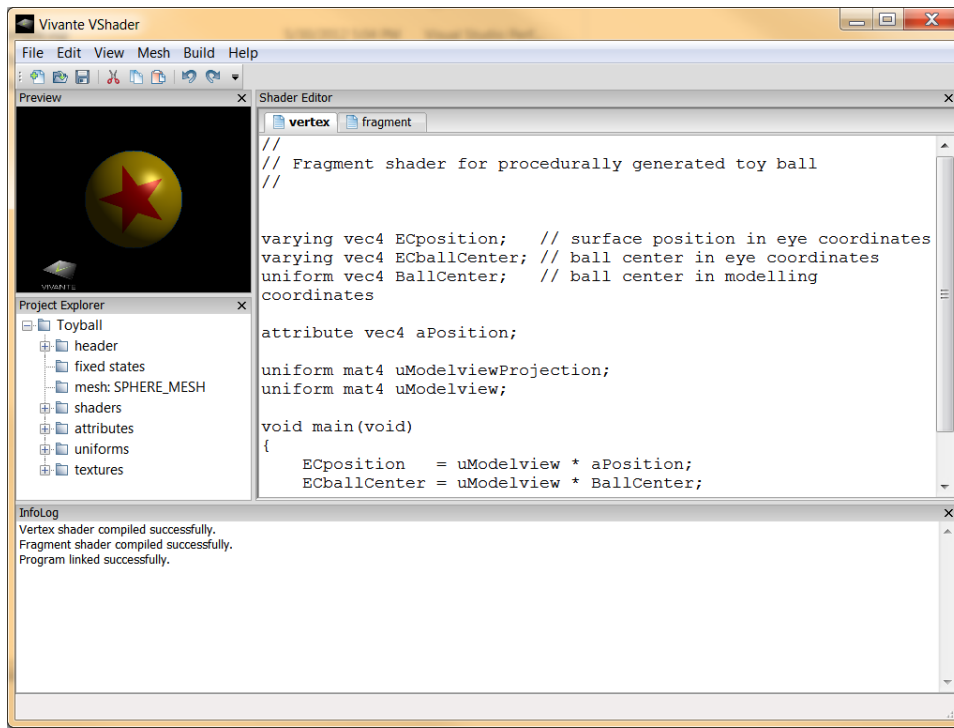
Vivante VShader

File Edit View Mesh Build Help

Preview

VIVANTE

Project Explorer

Toyball
header
fixed states
mesh: SPHERE_MESH
shaders
attributes
uniforms
textures

Shader Editor

vertex fragment

//
// Fragment shader for procedurally generated toy ball
//

varying vec4 ECposition; // surface position in eye coordinates
varying vec4 ECballCenter; // ball center in eye coordinates
uniform vec4 BallCenter; // ball center in modelling coordinates

attribute vec4 aPosition;

uniform mat4 uModelviewProjection;
uniform mat4 uModelview;

void main(void)
{
ECposition = uModelview * aPosition;
ECballCenter = uModelview * BallCenter;

InfoLog

Vertex shader compiled successfully.
Fragment shader compiled successfully.
Program linked successfully.